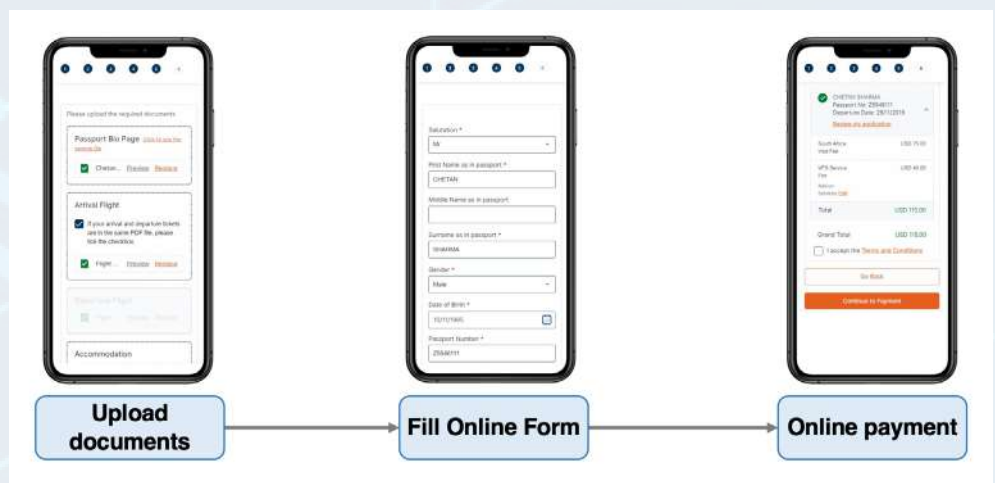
Please upload the required documents

Passport Bio Page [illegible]

Chetan... Preview Replace

Arrival Flight

If your arrival and departure tickets are in the same PDF file, please tick the checkbox.

Flight... Preview Replace

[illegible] Flight

Accommodation

Upload documents

Salutation *

Mr

First Name as in passport *

CHETAN

Middle Name as in passport

Surname as in passport *

SHARMA

Gender *

Male

Date of Birth *

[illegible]

Passport Number *

Z5546111

Fill Online Form

CHETAN SHARMA
Passport No: Z5546111
Departure Date: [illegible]
Review my application

South Africa Visa Fee USD 75.00

VFS Service Fee USD 40.00

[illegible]

Total USD 115.00

Grand Total USD 115.00

I accept the Terms and Conditions

Go Back

Continue to Payment

Online payment